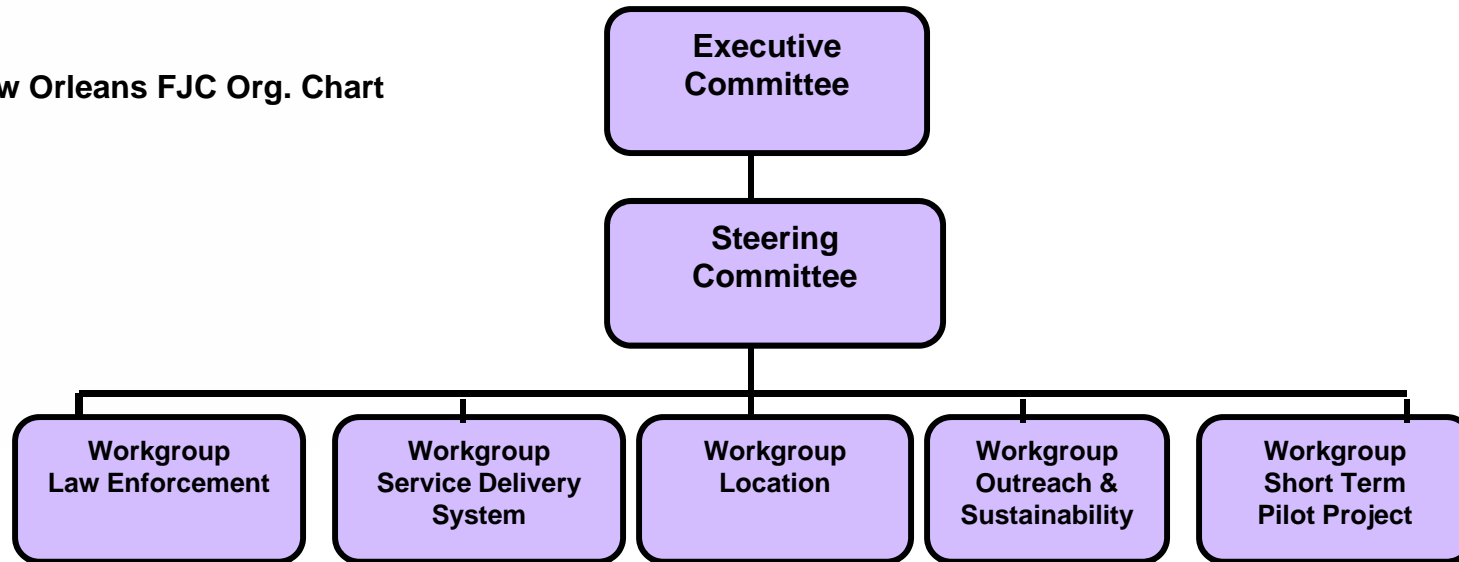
w Orleans FJC Org. Chart

Executive Committee

Steering Committee

Workgroup Law Enforcement

Workgroup Service Delivery System

Workgroup Location

Workgroup Outreach & Sustainability

Workgroup Short Term Pilot Project